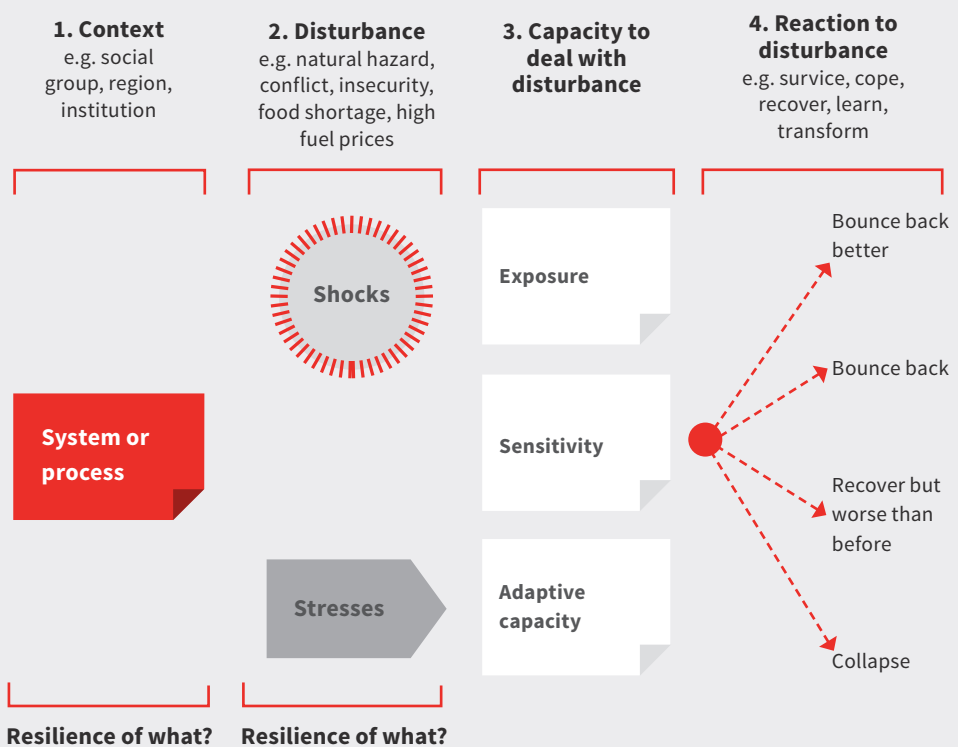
1. Context
e.g. social group, region, institution

2. Disturbance
e.g. natural hazard, conflict, insecurity, food shortage, high fuel prices

3. Capacity to deal with disturbance

4. Reaction to disturbance
e.g. survice, cope, recover, learn, transform

Shocks

Exposure

Bounce back better

Bounce back

System or process

Sensitivity

Recover but worse than before

Stresses

Adaptive capacity

Collapse

Resilience of what?

Resilience of what?